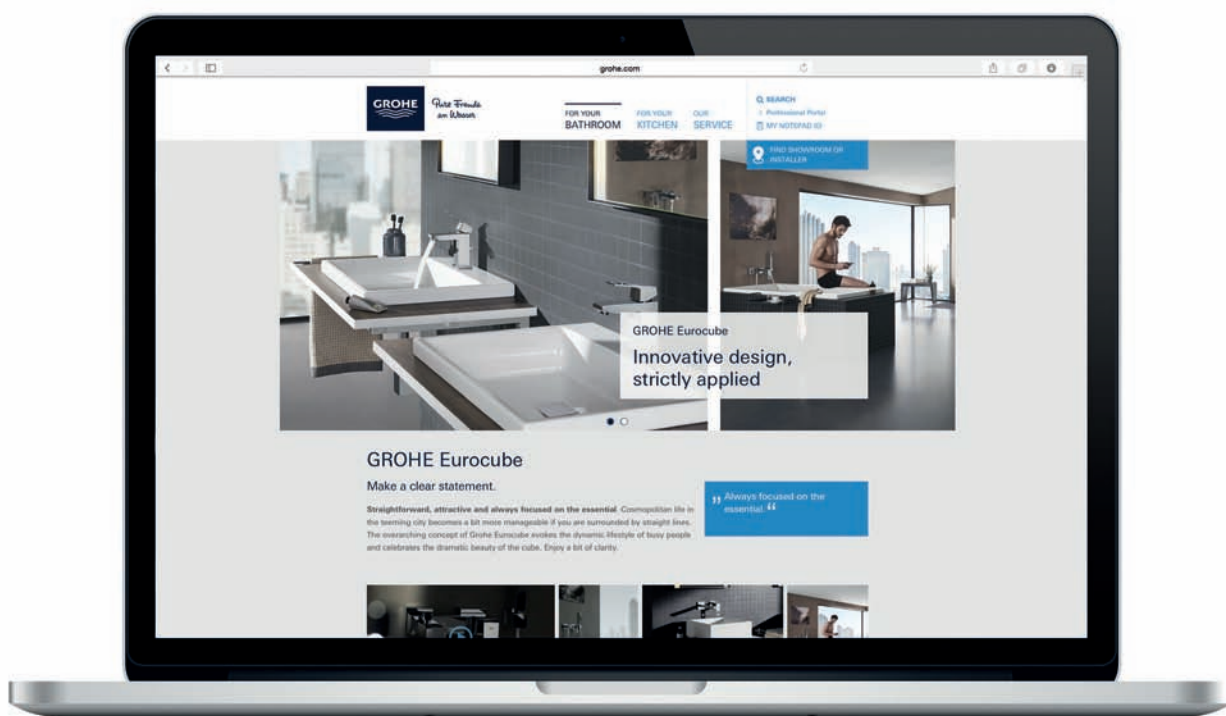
grohe.com

GROHE Pure Freude an Wasser

FOR YOUR BATHROOM FOR YOUR KITCHEN OUR SERVICE

Q SEARCH
Professional Portal
MY NOTEPAD (0)

FIND SHOWROOM OR INSTALLER

GROHE Eurocube

Innovative design, strictly applied

GROHE Eurocube

Make a clear statement.

Straightforward, attractive and always focused on the essential. Cosmopolitan life in the teeming city becomes a bit more manageable if you are surrounded by straight lines. The overarching concept of Grohe Eurocube evokes the dynamic lifestyle of busy people and celebrates the dramatic beauty of the cube. Enjoy a bit of clarity.

" Always focused on the essential. "